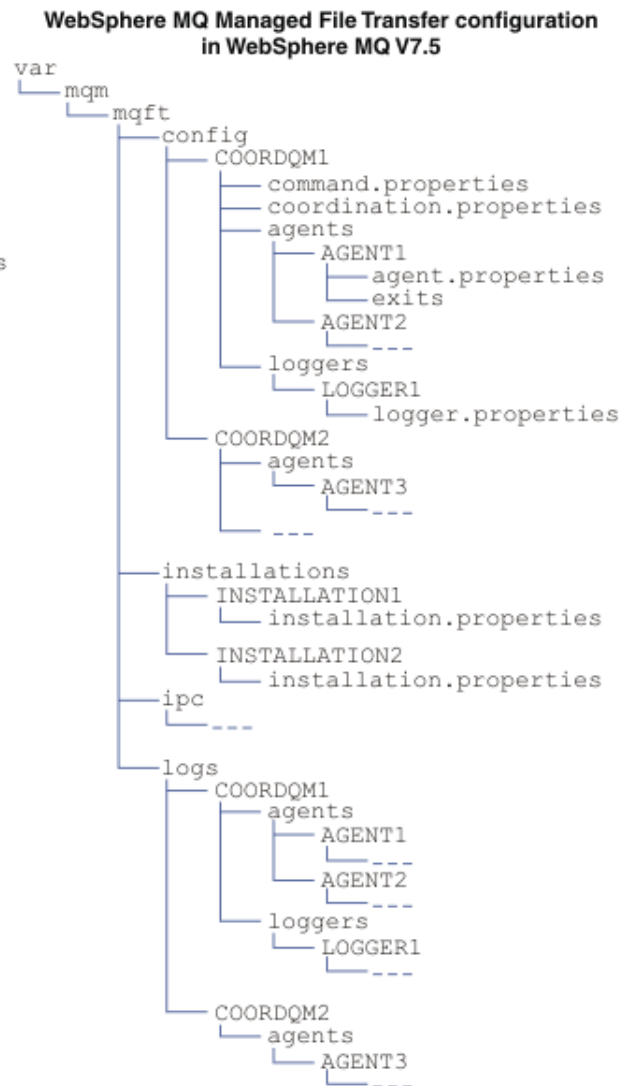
WebSphere MQ Managed File Transfer configuration in WebSphere MQ V7.5

var
mqm
mqft
config
COORDQM1
command.properties
coordination.properties
agents
AGENT1
agent.properties
exits
AGENT2
---
loggers
LOGGER1
logger.properties
COORDQM2
agents
AGENT3
---
---
installations
INSTALLATION1
installation.properties
INSTALLATION2
installation.properties
ipc
---
logs
COORDQM1
agents
AGENT1
---
AGENT2
---
loggers
LOGGER1
---
COORDQM2
agents
AGENT3
---